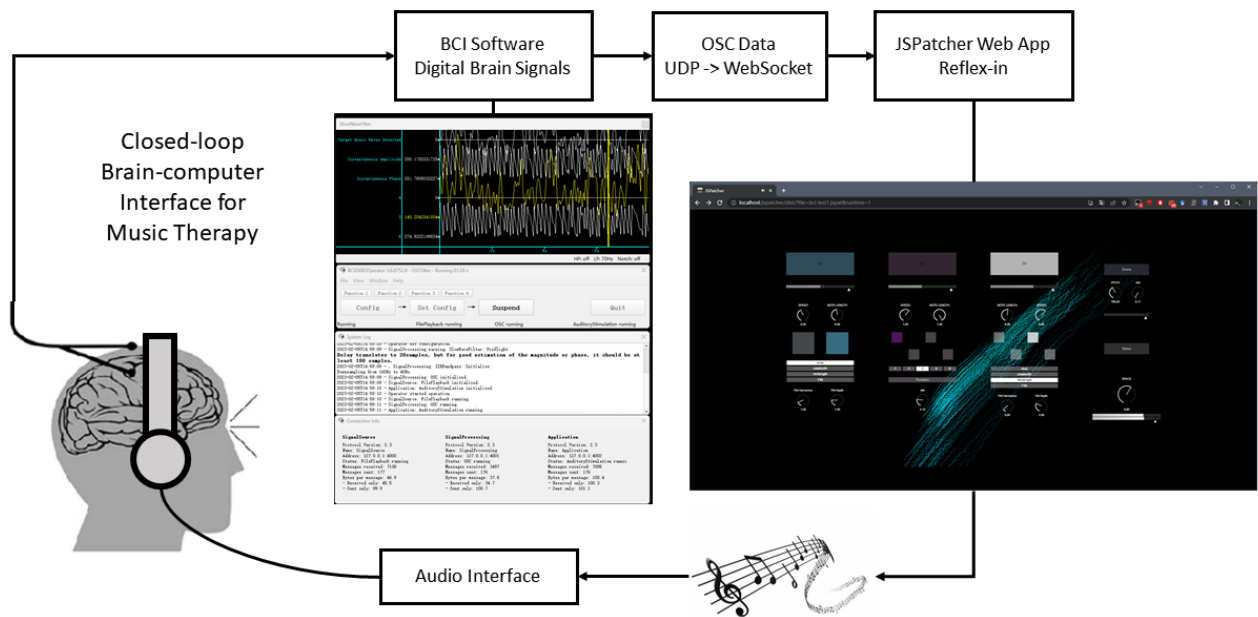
BCI Software
Digital Brain Signals

OSC Data
UDP -> WebSocket

JSPatcher Web App
Reflex-in

Closed-loop Brain-computer Interface for Music Therapy

Config
Set Config
Suspend
Quit

Delay translates to 25samples, but for good estimation of the magnitude or phase, it should be at least 100 samples.

Audio Interface